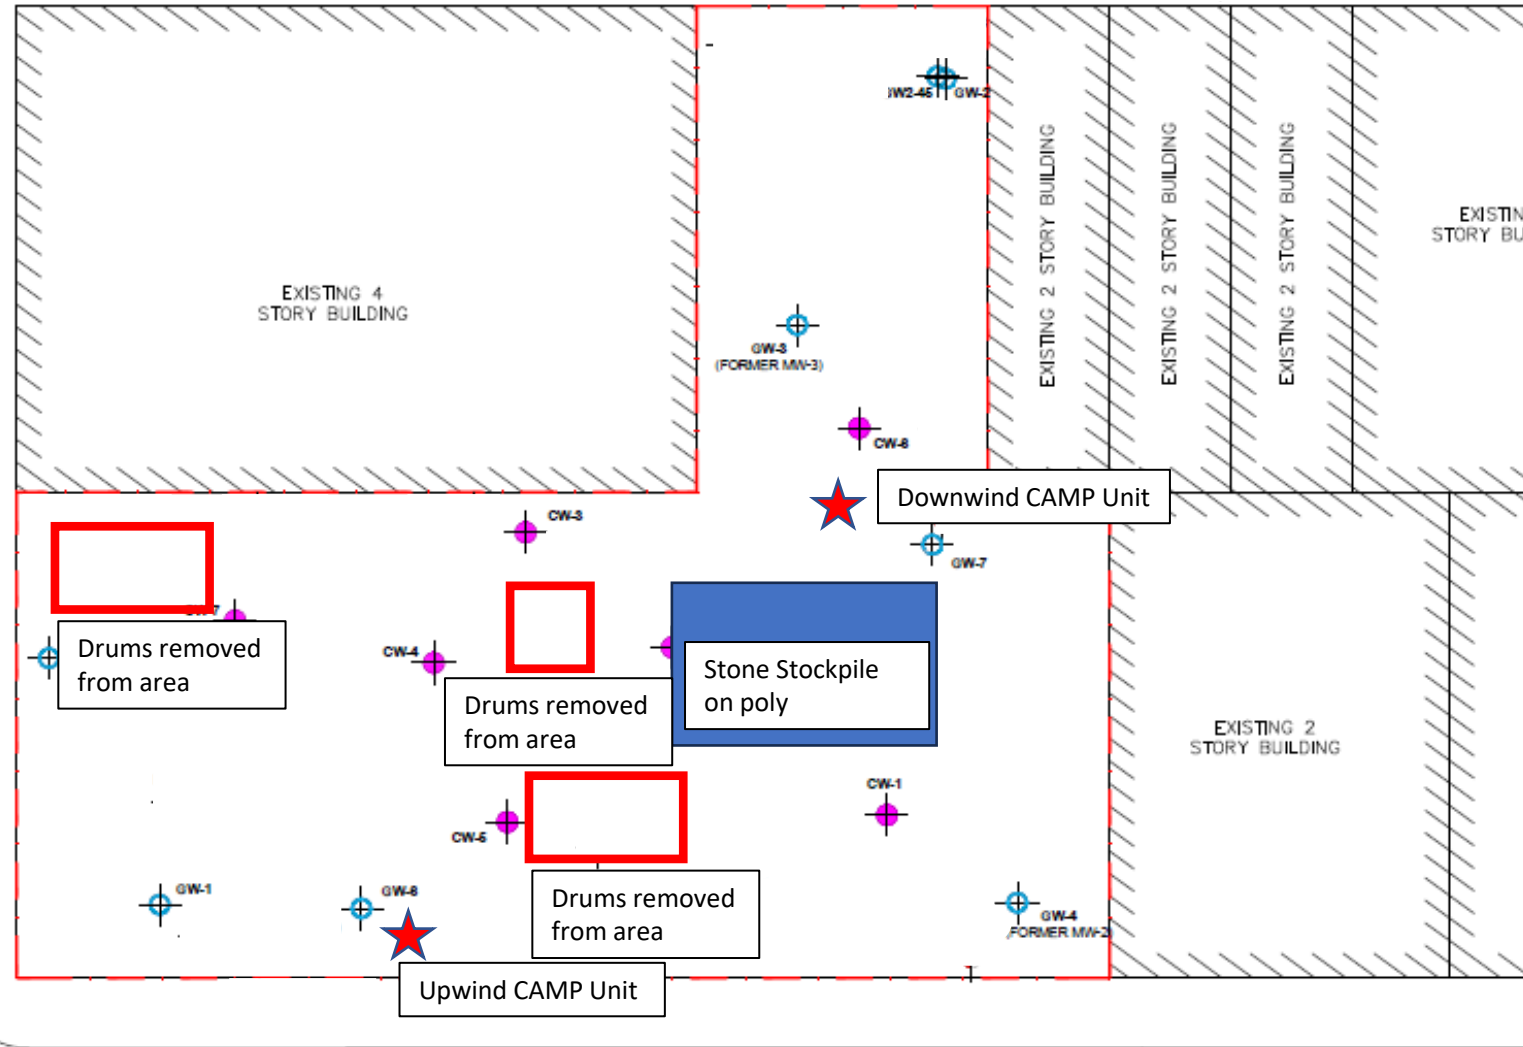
EXISTING 4
STORY BUILDING

GW2-45 GW-2

EXISTING 2 STORY BUILDING

EXISTING 2 STORY BUILDING

EXISTING 2 STORY BUILDING

EXISTIN
STORY BU

GW-3
(FORMER MW-3)

CW-6

Downwind CAMP Unit

CW-3

GW-7

CW-7

Drums removed from area

CW-4

Drums removed from area

Stone Stockpile on poly

EXISTING 2
STORY BUILDING

CW-1

CW-5

Drums removed from area

GW-1

GW-6

GW-4
FORMER MW-2

Upwind CAMP Unit